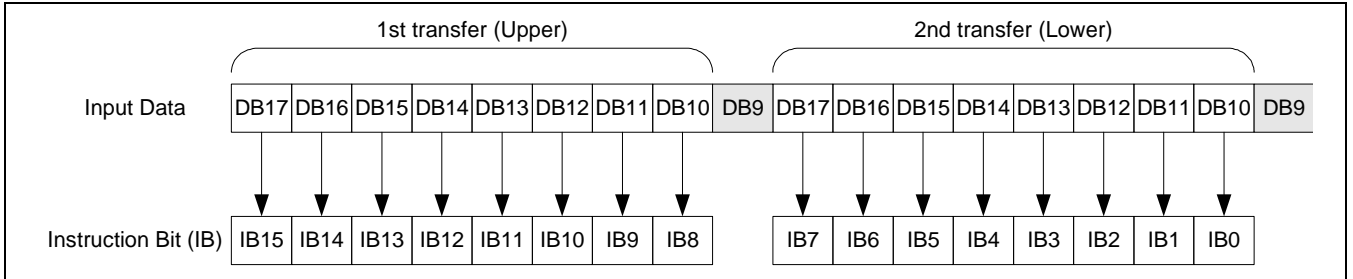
1st transfer (Upper)

2nd transfer (Lower)

Input Data

| DB17 | DB16 | DB15 | DB14 | DB13 | DB12 | DB11 | DB10 | DB9 | DB17 | DB16 | DB15 | DB14 | DB13 | DB12 | DB11 | DB10 | DB9 |
|---|---|---|---|---|---|---|---|---|---|---|---|---|---|---|---|---|---|

Instruction Bit (IB)

| IB15 | IB14 | IB13 | IB12 | IB11 | IB10 | IB9 | IB8 |
|---|---|---|---|---|---|---|---|

| IB7 | IB6 | IB5 | IB4 | IB3 | IB2 | IB1 | IB0 |
|---|---|---|---|---|---|---|---|